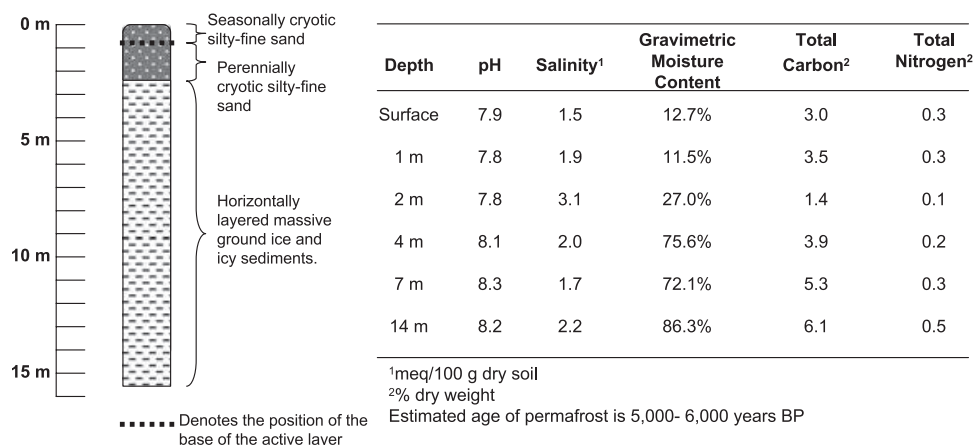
0 m
5 m
10 m
15 m

Seasonally cryotic silty-fine sand

Perennially cryotic silty-fine sand

Horizontally layered massive ground ice and icy sediments.

Denotes the position of the base of the active layer

| Depth | pH | Salinity$^1$ | Gravimetric Moisture Content | Total Carbon$^2$ | Total Nitrogen$^2$ |
|---|---|---|---|---|---|
| Surface | 7.9 | 1.5 | 12.7% | 3.0 | 0.3 |
| 1 m | 7.8 | 1.9 | 11.5% | 3.5 | 0.3 |
| 2 m | 7.8 | 3.1 | 27.0% | 1.4 | 0.1 |
| 4 m | 8.1 | 2.0 | 75.6% | 3.9 | 0.2 |
| 7 m | 8.3 | 1.7 | 72.1% | 5.3 | 0.3 |
| 14 m | 8.2 | 2.2 | 86.3% | 6.1 | 0.5 |

$^1$meq/100 g dry soil
$^2$% dry weight
Estimated age of permafrost is 5,000- 6,000 years BP